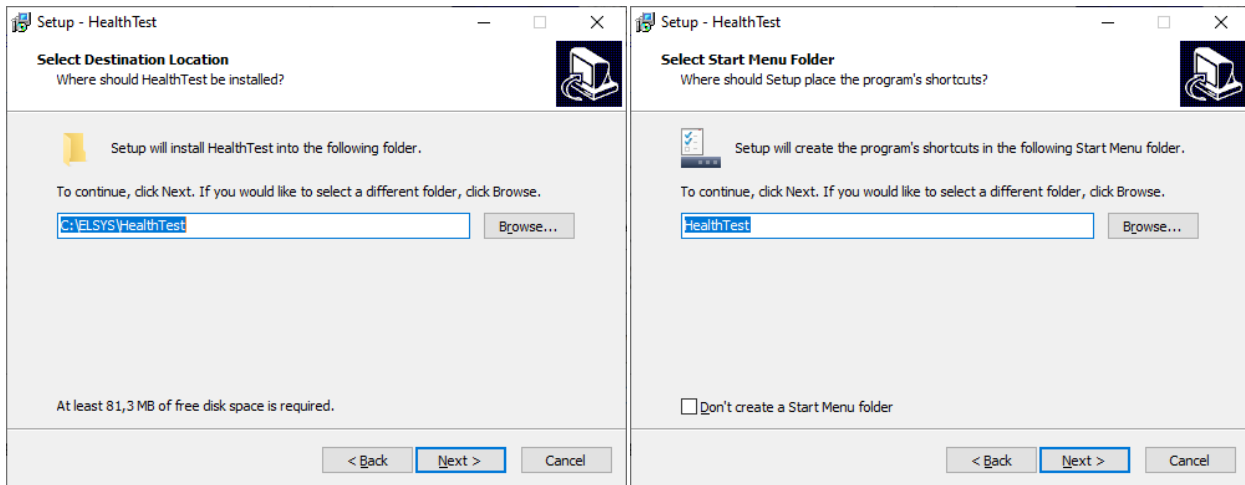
Setup - HealthTest

Select Destination Location
Where should HealthTest be installed?

Setup will install HealthTest into the following folder.

To continue, click Next. If you would like to select a different folder, click Browse.

C:\ELSYS\HealthTest

Browse...

At least 81,3 MB of free disk space is required.

< Back
Next >
Cancel

Setup - HealthTest

Select Start Menu Folder
Where should Setup place the program's shortcuts?

Setup will create the program's shortcuts in the following Start Menu folder.

To continue, click Next. If you would like to select a different folder, click Browse.

HealthTest

Browse...

Don't create a Start Menu folder

< Back
Next >
Cancel